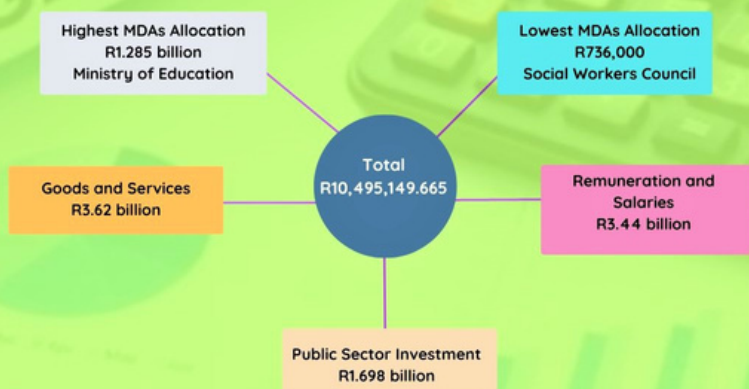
Highest MDAs Allocation
R1.285 billion
Ministry of Education

Lowest MDAs Allocation
R736,000
Social Workers Council

Total
R10,495,149.665

Goods and Services
R3.62 billion

Remuneration and Salaries
R3.44 billion

Public Sector Investment
R1.698 billion